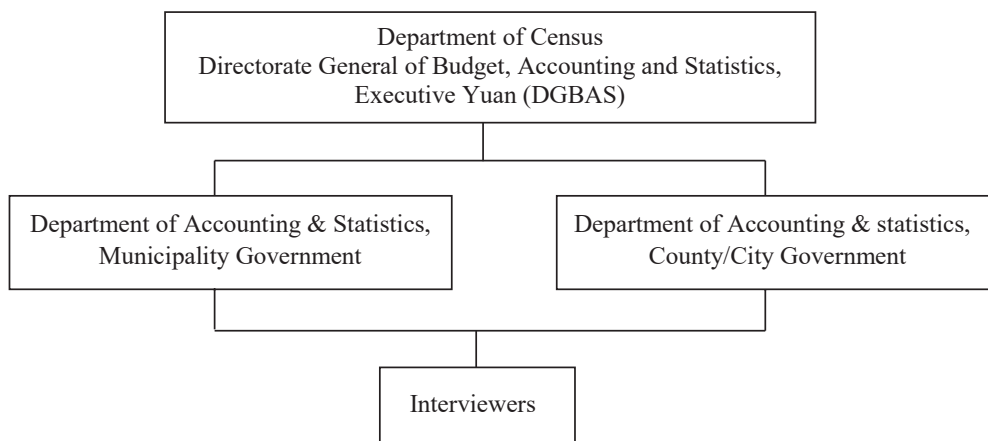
Department of Census
Directorate General of Budget, Accounting and Statistics, Executive Yuan (DGBAS)

Department of Accounting & Statistics, Municipality Government

Department of Accounting & statistics, County/City Government

Interviewers